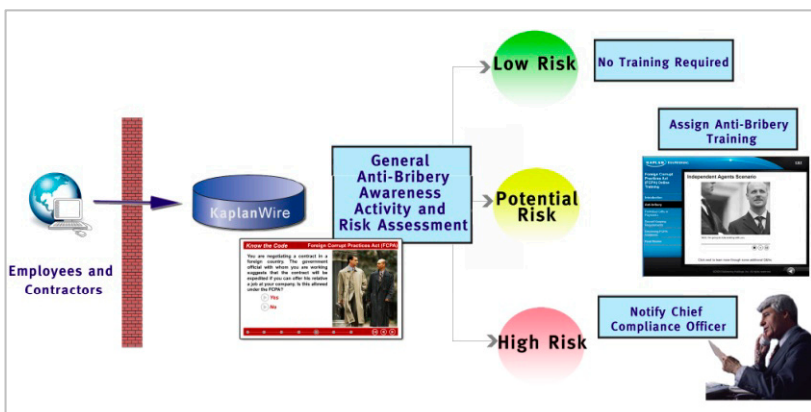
Employees and Contractors

KaplanWire

Know the Code

Foreign Corrupt Practices Act (FCPA)

You are negotiating a contract in a foreign country. The government official with whom you are working suggests that the contract will be expedited if you can offer his relative a job at your company. Is this allowed under the FCPA?

Yes

No

General Anti-Bribery Awareness Activity and Risk Assessment

Low Risk

No Training Required

Potential Risk

Assign Anti-Bribery Training

KAPLAN

Foreign Corrupt Practices Act (FCPA) Online Training

Independent Agents Scenario

High Risk

Notify Chief Compliance Officer